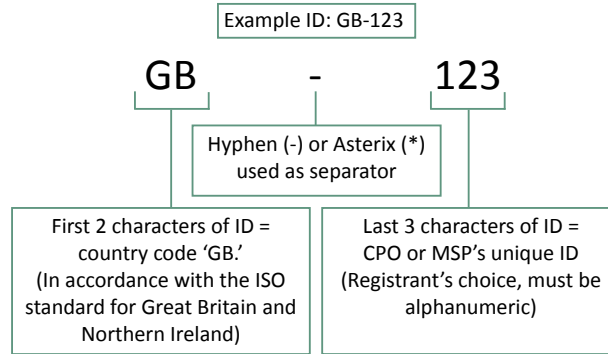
Example ID: GB-123

GB - 123

Hyphen (-) or Asterix (*) used as separator

First 2 characters of ID = country code 'GB.' (In accordance with the ISO standard for Great Britain and Northern Ireland)

Last 3 characters of ID = CPO or MSP's unique ID (Registrant's choice, must be alphanumeric)